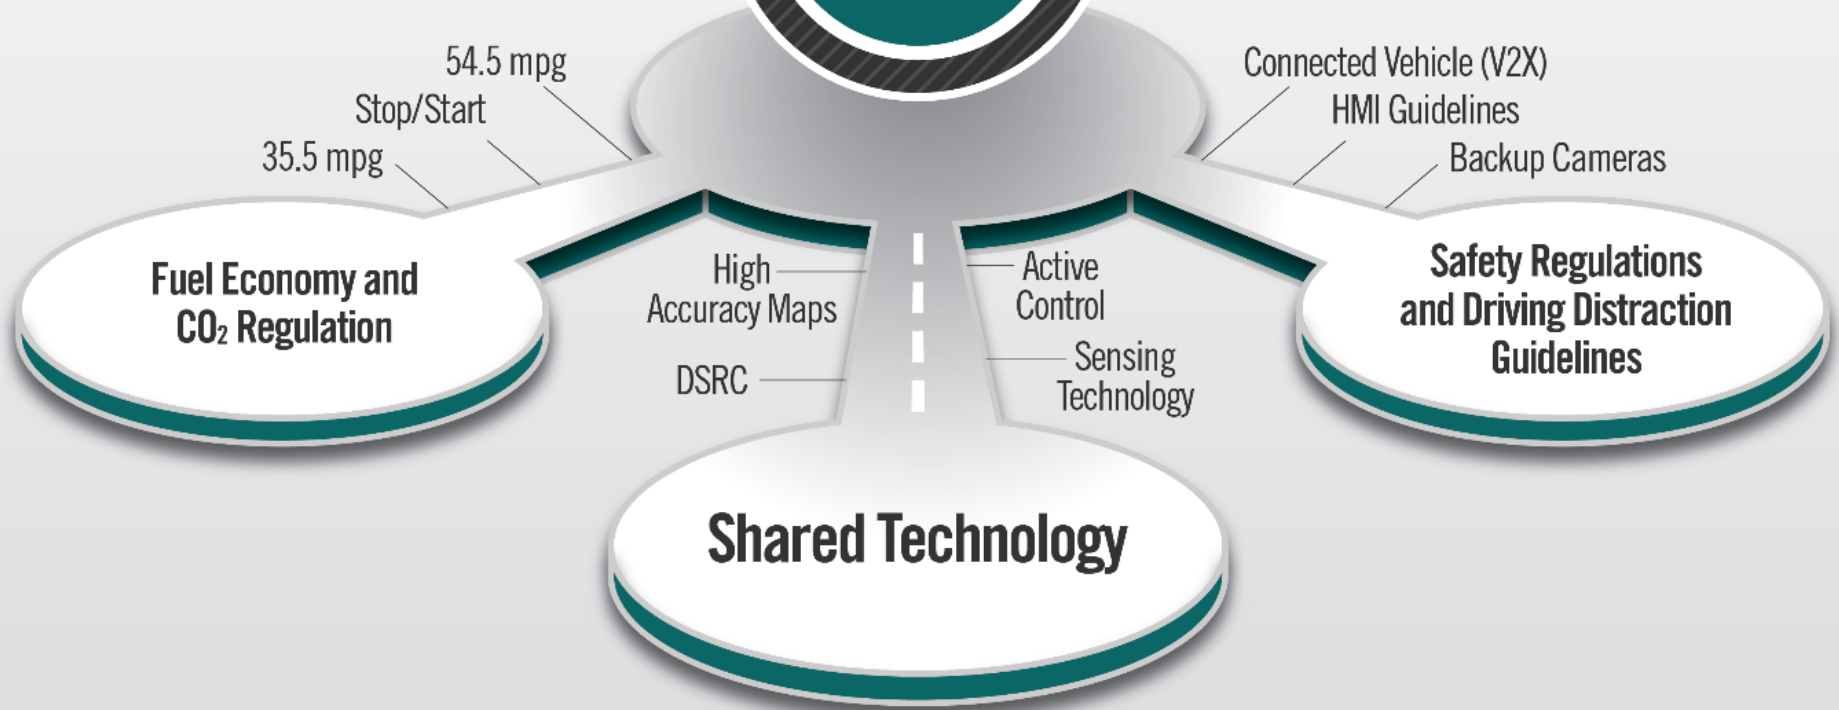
54.5 mpg
Stop/Start
35.5 mpg

Fuel Economy and $CO_2$ Regulation

Connected Vehicle (V2X)
HMI Guidelines
Backup Cameras

Safety Regulations and Driving Distraction Guidelines

High Accuracy Maps
DSRC

Active Control
Sensing Technology

Shared Technology